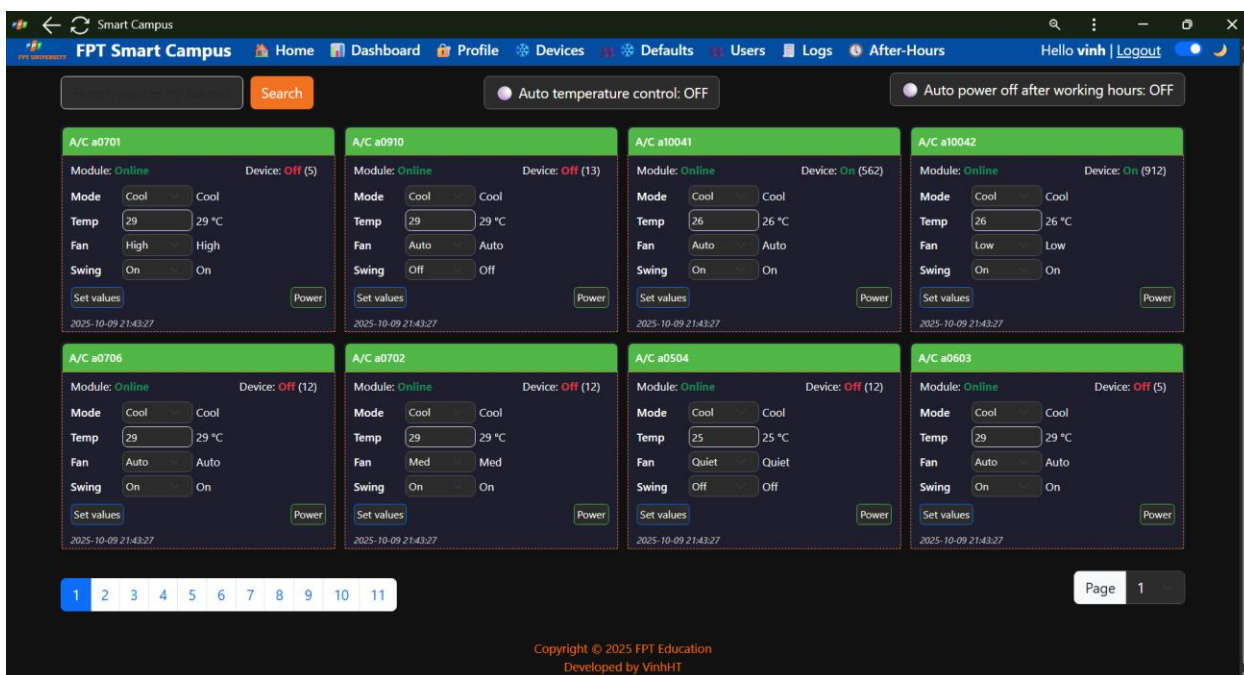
Smart Campus

FPT UNIVERSITY FPT Smart Campus Home Dashboard Profile Devices Defaults Users Logs After-Hours Hello vinh | Logout

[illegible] Search Auto temperature control: OFF Auto power off after working hours: OFF

A/C a0701
Module: Online Device: Off (5)
Mode Cool Cool
Temp 29 29 °C
Fan High High
Swing On On
Set values Power
2025-10-09 21:43:27

A/C a0910
Module: Online Device: Off (13)
Mode Cool Cool
Temp 29 29 °C
Fan Auto Auto
Swing Off Off
Set values Power
2025-10-09 21:43:27

A/C a10041
Module: Online Device: On (562)
Mode Cool Cool
Temp 26 26 °C
Fan Auto Auto
Swing On On
Set values Power
2025-10-09 21:43:27

A/C a10042
Module: Online Device: On (912)
Mode Cool Cool
Temp 26 26 °C
Fan Low Low
Swing On On
Set values Power
2025-10-09 21:43:27

A/C a0706
Module: Online Device: Off (12)
Mode Cool Cool
Temp 29 29 °C
Fan Auto Auto
Swing On On
Set values Power
2025-10-09 21:43:27

A/C a0702
Module: Online Device: Off (12)
Mode Cool Cool
Temp 29 29 °C
Fan Med Med
Swing On On
Set values Power
2025-10-09 21:43:27

A/C a0504
Module: Online Device: Off (12)
Mode Cool Cool
Temp 25 25 °C
Fan Quiet Quiet
Swing Off Off
Set values Power
2025-10-09 21:43:27

A/C a0603
Module: Online Device: Off (5)
Mode Cool Cool
Temp 29 29 °C
Fan Auto Auto
Swing On On
Set values Power
2025-10-09 21:43:27

1 2 3 4 5 6 7 8 9 10 11

Page 1

Copyright © 2025 FPT Education
Developed by VinhHT